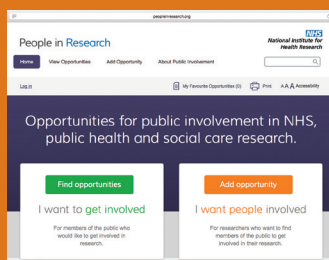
peopleinresearch.org

People in Research

NHS
National Institute for Health Research

Home | View Opportunities | Add Opportunity | About Public Involvement

Log in

My Favourite Opportunities (0) | Print | A A A Accessibility

Opportunities for public involvement in NHS, public health and social care research.

Find opportunities

I want to get involved

For members of the public who would like to get involved in research.

Add opportunity

I want people involved

For researchers who want to find members of the public to get involved in their research.